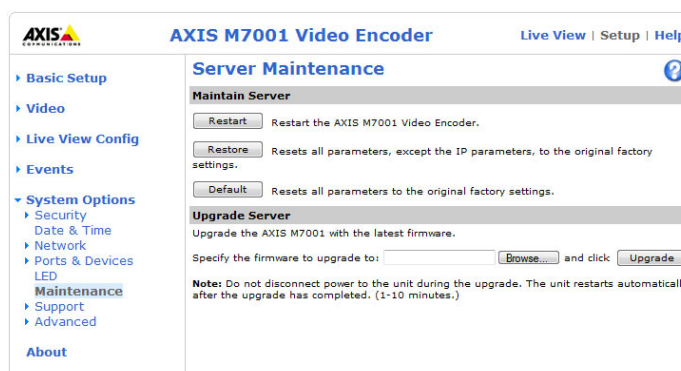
AXIS COMMUNICATIONS

AXIS M7001 Video Encoder

Live View | Setup | Help

Basic Setup

Video

Live View Config

Events

System Options

Security

Date & Time

Network

Ports & Devices

LED

Maintenance

Support

Advanced

About

Server Maintenance

Maintain Server

Restart Restart the AXIS M7001 Video Encoder.

Restore Resets all parameters, except the IP parameters, to the original factory settings.

Default Resets all parameters to the original factory settings.

Upgrade Server

Upgrade the AXIS M7001 with the latest firmware.

Specify the firmware to upgrade to: Browse... and click Upgrade

Note: Do not disconnect power to the unit during the upgrade. The unit restarts automaticall after the upgrade has completed. (1-10 minutes.)